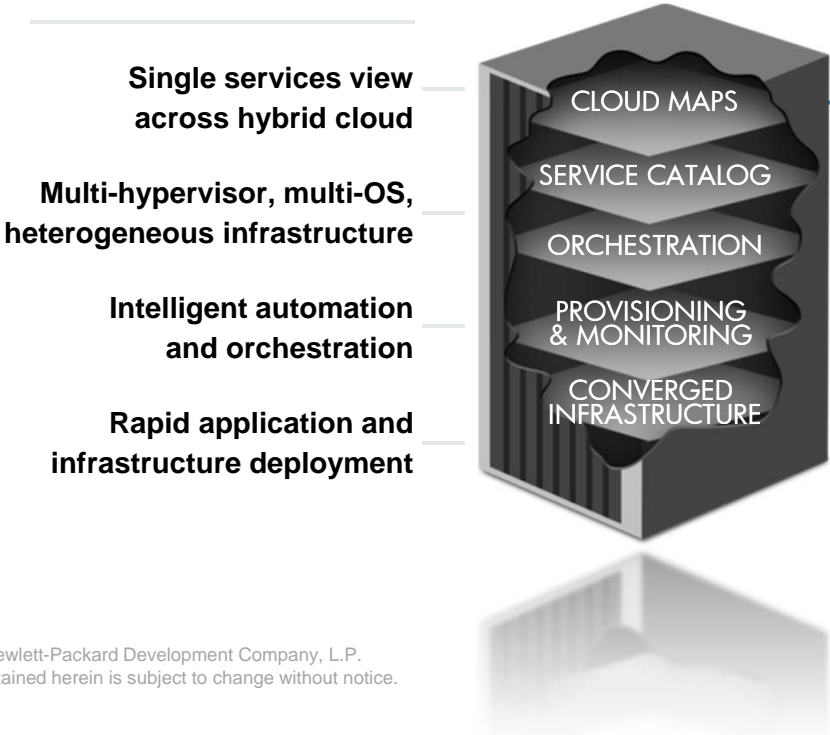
Single services view across hybrid cloud

Multi-hypervisor, multi-OS, heterogeneous infrastructure

Intelligent automation and orchestration

Rapid application and infrastructure deployment

CLOUD MAPS

SERVICE CATALOG

ORCHESTRATION

PROVISIONING & MONITORING

CONVERGED INFRASTRUCTURE

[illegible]ewlett-Packard Development Company, L.P.
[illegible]ained herein is subject to change without notice.